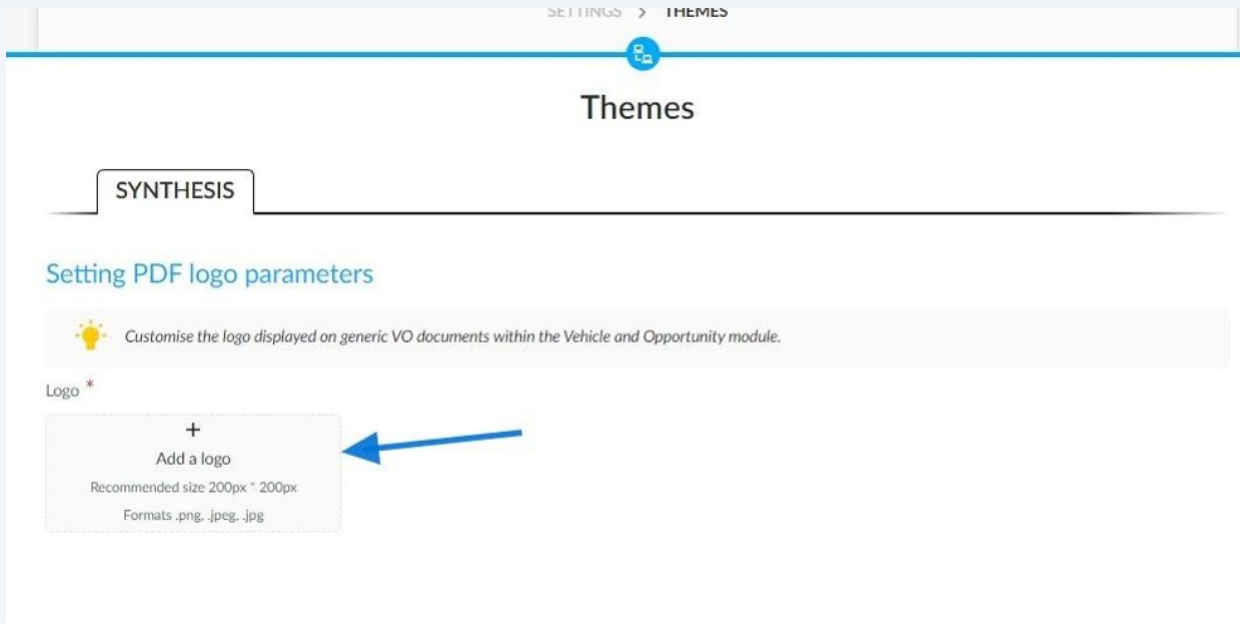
SETTINGS > THEMES

Themes

SYNTHESIS

Setting PDF logo parameters

Customise the logo displayed on generic VO documents within the Vehicle and Opportunity module.

Logo *

+
Add a logo
Recommended size 200px * 200px
Formats .png, .jpeg, .jpg